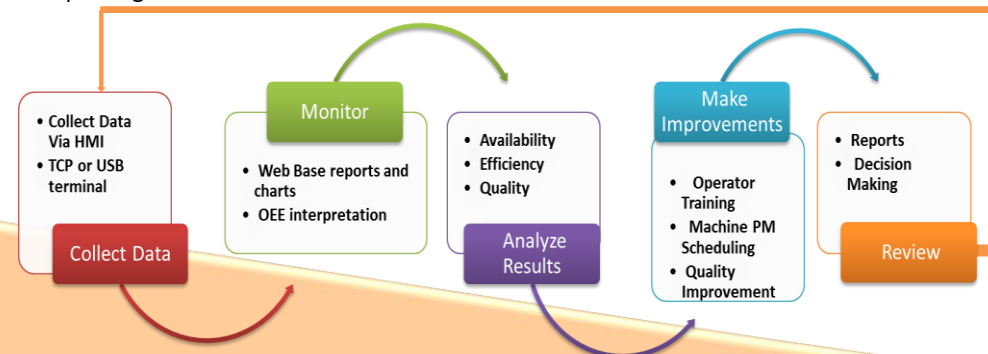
• Collect Data Via HMI
• TCP or USB terminal

Collect Data

Monitor

• Web Base reports and charts
• OEE interpretation

• Availability
• Efficiency
• Quality

Analyze Results

Make Improvements

• Operator Training
• Machine PM Scheduling
• Quality Improvement

• Reports
• Decision Making

Review